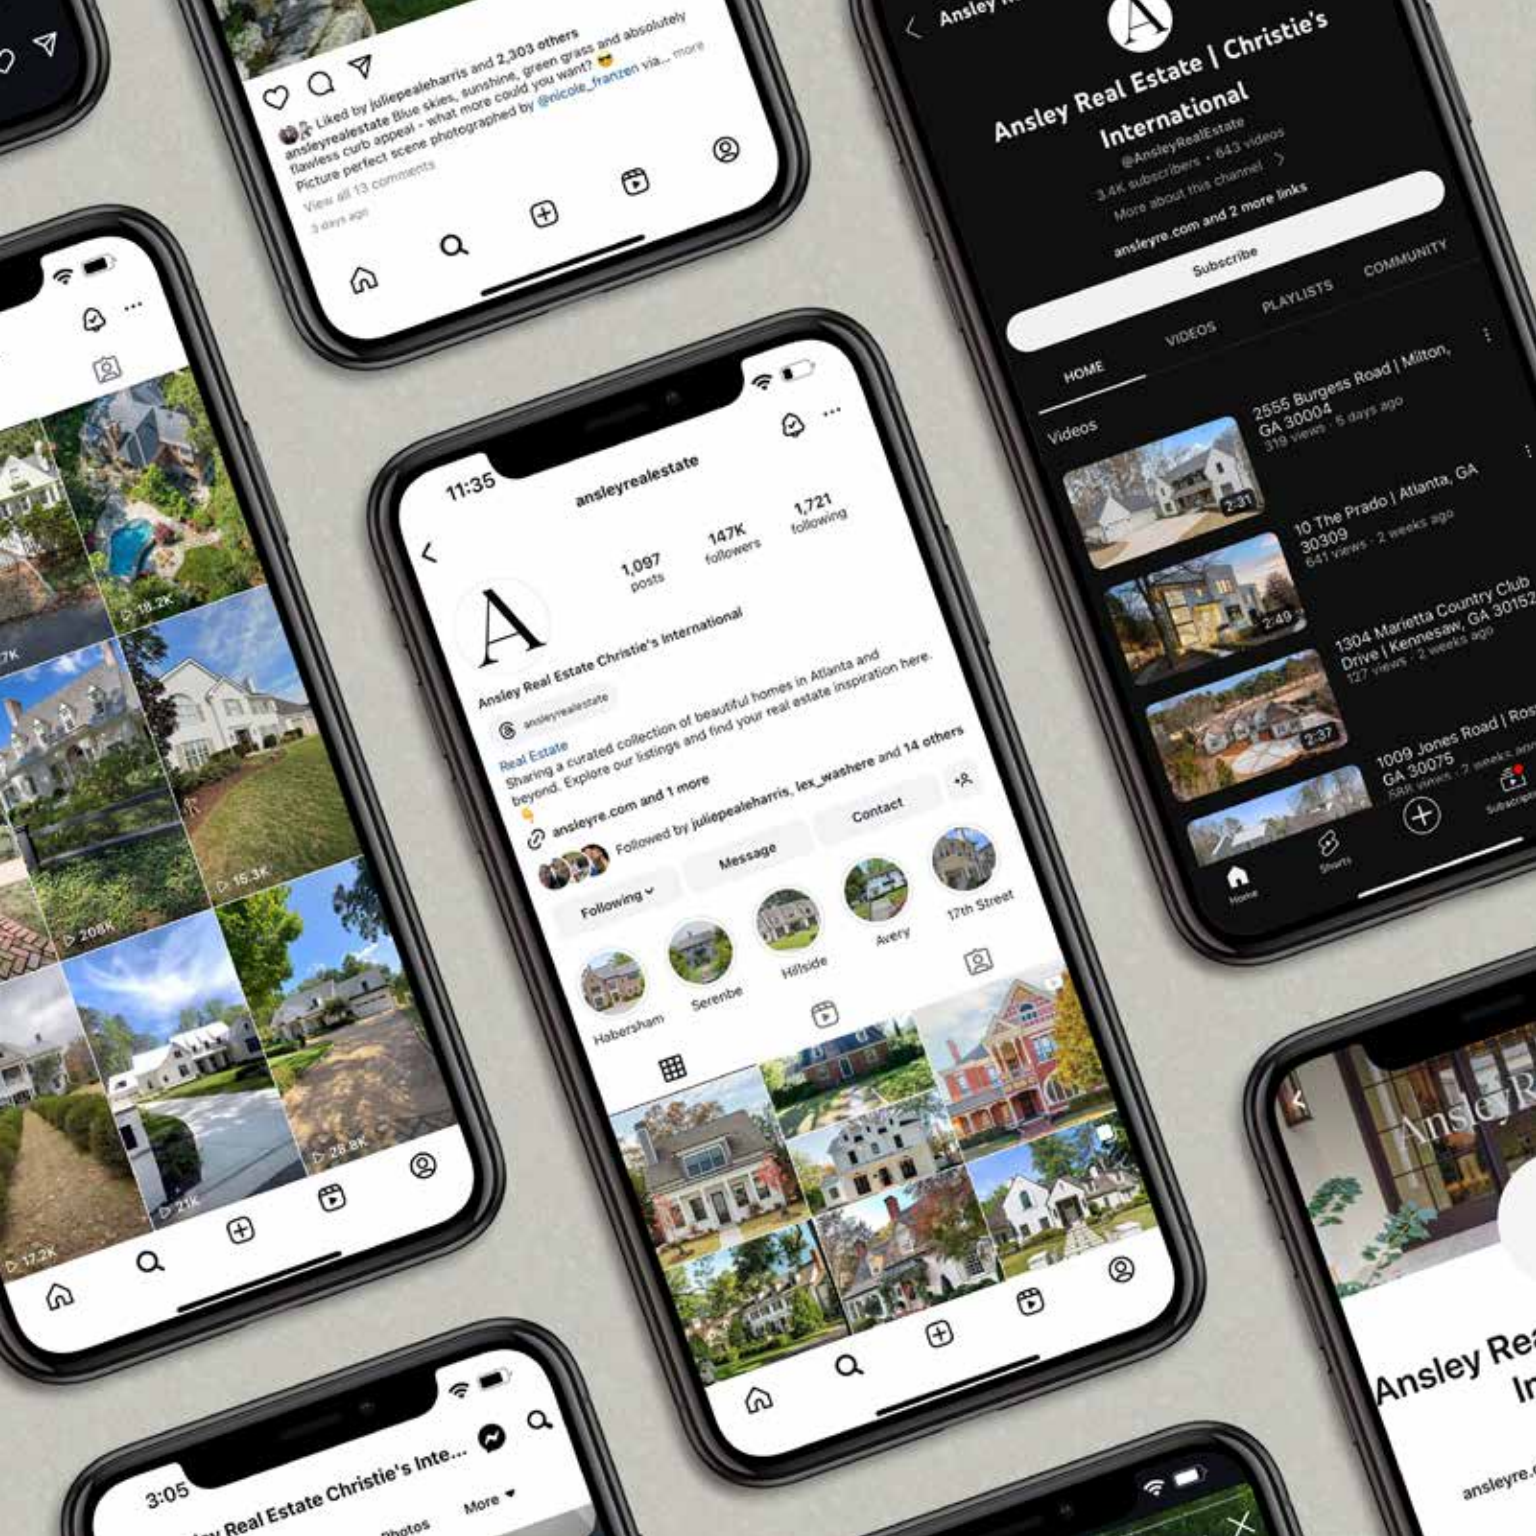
Liked by juliepealeharris and 2,303 others
ansleyrealestate Blue skies, sunshine, green grass and absolutely flawless curb appeal - what more could you want? 😎 Picture perfect scene photographed by @nicole_franzen via... more
View all 13 comments
3 days ago

Ansley Real Estate | Christie's International
@AnsleyRealEstate
3.4K subscribers · 643 videos
More about this channel >
ansleyre.com and 2 more links
Subscribe
HOME VIDEOS PLAYLISTS COMMUNITY
Videos
2555 Burgess Road | Milton, GA 30004
319 views · 5 days ago
2:31
10 The Prado | Atlanta, GA 30309
641 views · 2 weeks ago
2:40
1304 Marietta Country Club Drive | Kennesaw, GA 30152
127 views · 2 weeks ago
2:37
1009 Jones Road | Ros
GA 30075
Home Shorts Subscript

18.2K
7K
15.3K
208K
28.8K
21K
17.2K

11:35
ansleyrealestate
1,097 posts
147K followers
1,721 following
Ansley Real Estate Christie's International
ansleyrealestate
Real Estate
Sharing a curated collection of beautiful homes in Atlanta and beyond. Explore our listings and find your real estate inspiration here.
👇
ansleyre.com and 1 more
Followed by juliepealeharris, lex_washere and 14 others
Following
Message
Contact
Habersham
Serenbe
Hillside
Avery
17th Street

3:05
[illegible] Real Estate Christie's Inte...
Photos
More

Ansley R
Ansley Rea
In
ansleyre.